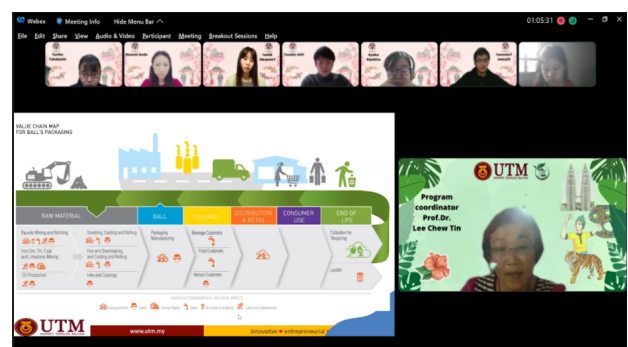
Webex  Meeting Info  Hide Menu Bar

01:05:31

File  Edit  Share  View  Audio & Video  Participant  Meeting  Breakout Sessions  Help

Yuriko Takahashi  Nanami Ueda  Saaki Nagasawa  Sosuke Koki  Ayaka Kiyohara  Yamato Iwasaki

VALUE CHAIN MAP FOR BALL'S PACKAGING

RAW MATERIAL  BALL  FILLINGS  DISTRIBUTION & RETAIL  CONSUMER USE  END OF LIFE

Bauxite Mining and Refining  Smelting, Casting and Rolling  Packaging Manufacturing  Beverage Customers  Collection for Recycling

Iron Ore, Tin, Coal and Limestone Mining  Iron and Steelmaking and Coating and Rolling  Food Customers

Oil Production  Inks and Coatings  Aerosol Customers  Landfill

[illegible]

UTM  www.utm.my  innovative • entrepreneurial • global

UTM

Program coordinator Prof.Dr. Lee Chew Tin